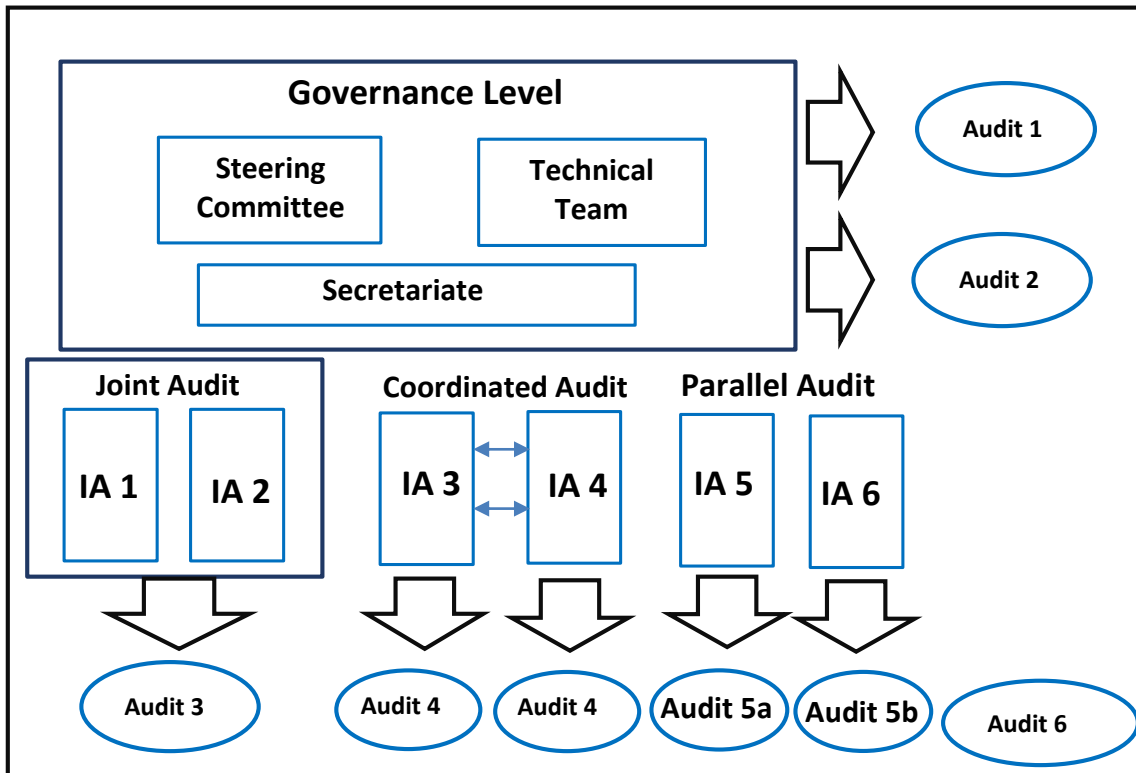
Governance Level

Steering Committee

Technical Team

Secretariate

Audit 1

Audit 2

Joint Audit

IA 1

IA 2

Coordinated Audit

IA 3

IA 4

Parallel Audit

IA 5

IA 6

Audit 3

Audit 4

Audit 4

Audit 5a

Audit 5b

Audit 6